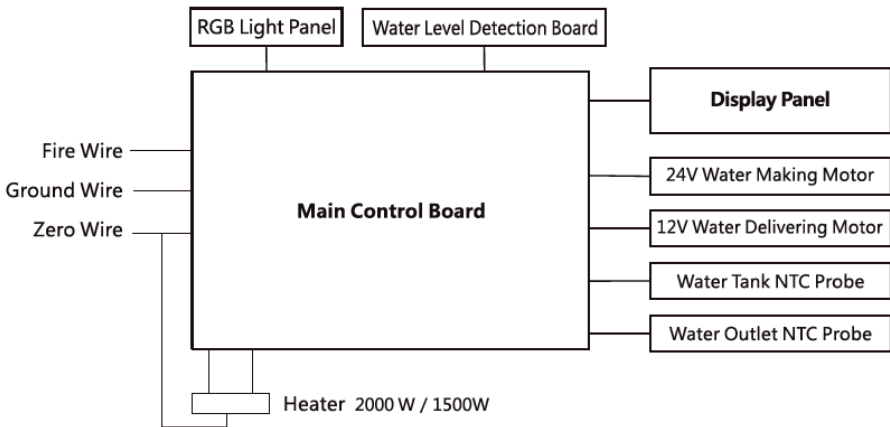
RGB Light Panel

Water Level Detection Board

Display Panel

Fire Wire

Ground Wire

Zero Wire

Main Control Board

24V Water Making Motor

12V Water Delivering Motor

Water Tank NTC Probe

Water Outlet NTC Probe

Heater 2000 W / 1500W